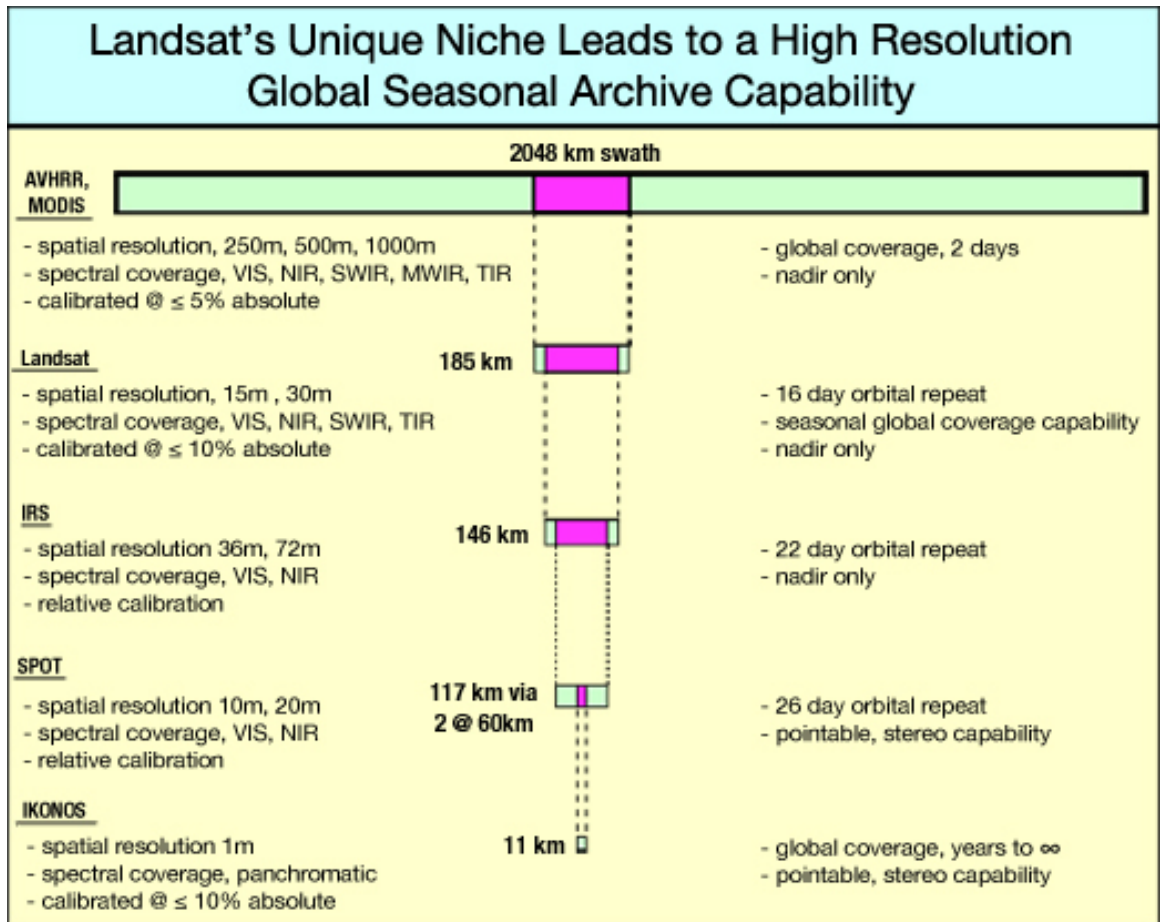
Landsat's Unique Niche Leads to a High Resolution Global Seasonal Archive Capability

2048 km swath

AVHRR, MODIS

- spatial resolution, 250m, 500m, 1000m
- spectral coverage, VIS, NIR, SWIR, MWIR, TIR
- calibrated @ $\leq$ 5% absolute

- global coverage, 2 days
- nadir only

Landsat

185 km

- spatial resolution, 15m , 30m
- spectral coverage, VIS, NIR, SWIR, TIR
- calibrated @ $\leq$ 10% absolute

- 16 day orbital repeat
- seasonal global coverage capability
- nadir only

IRS

146 km

- spatial resolution 36m, 72m
- spectral coverage, VIS, NIR
- relative calibration

- 22 day orbital repeat
- nadir only

SPOT

117 km via 2 @ 60km

- spatial resolution 10m, 20m
- spectral coverage, VIS, NIR
- relative calibration

- 26 day orbital repeat
- pointable, stereo capability

IKONOS

11 km

- spatial resolution 1m
- spectral coverage, panchromatic
- calibrated @ $\leq$ 10% absolute

- global coverage, years to $\infty$
- pointable, stereo capability